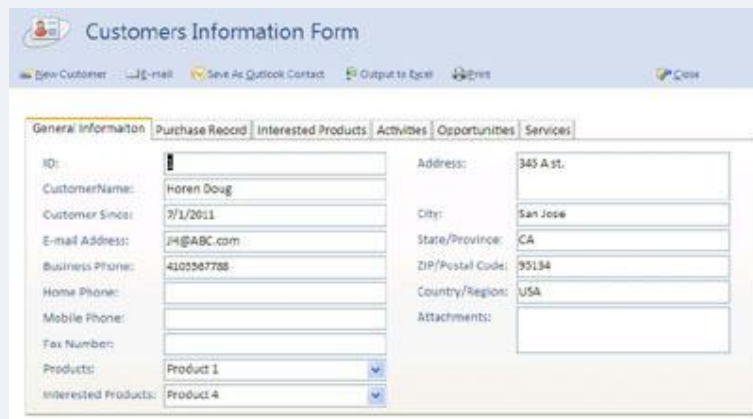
Customers Information Form

New Customer E-mail Save As Outlook Contact Output to Excel Print Close

General Informaiton Purchase Reocrd Interested Products Activities Opportunities Services

ID: 1
CustomerName: Horen Doug
Customer Since: 7/1/2011
E-mail Address: H@ABC.com
Business Phone: 4105567788
Home Phone:
Mobile Phone:
Fax Number:
Products: Product 1
Interested Products: Product 4

Address: 345 A st.
City: San Jose
State/Province: CA
ZIP/Postal Code: 95134
Country/Region: USA
Attachments: